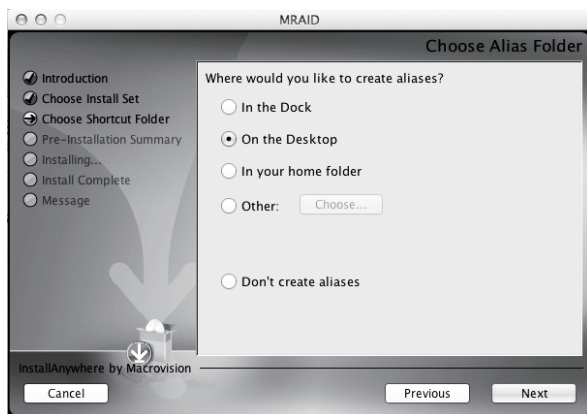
MRAID

Choose Alias Folder

Introduction
Choose Install Set
Choose Shortcut Folder
Pre-Installation Summary
Installing...
Install Complete
Message

Where would you like to create aliases?

In the Dock
On the Desktop
In your home folder
Other: Choose...

Don't create aliases

InstallAnywhere by Macrovision

Cancel

Previous
Next